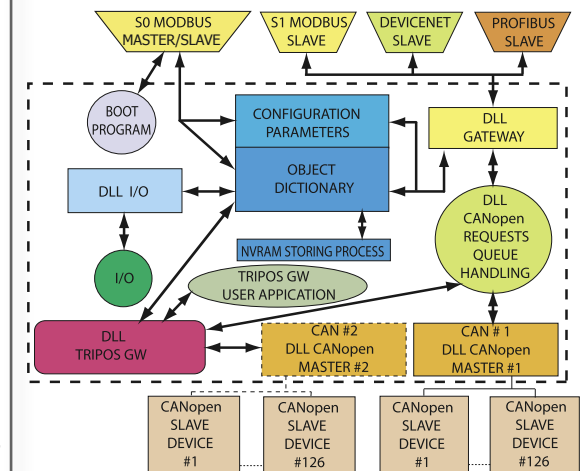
S0 MODBUS MASTER/SLAVE

S1 MODBUS SLAVE

DEVICENET SLAVE

PROFIBUS SLAVE

BOOT PROGRAM

CONFIGURATION PARAMETERS

DLL GATEWAY

OBJECT DICTIONARY

DLL I/O

DLL CANopen REQUESTS QUEUE HANDLING

NVRAM STORING PROCESS

I/O

TRIPOS GW USER APPICATION

DLL TRIPOS GW

CAN #2 DLL CANopen MASTER #2

CAN # 1 DLL CANopen MASTER #1

CANopen SLAVE DEVICE #1

CANopen SLAVE DEVICE #126

CANopen SLAVE DEVICE #1

CANopen SLAVE DEVICE #126